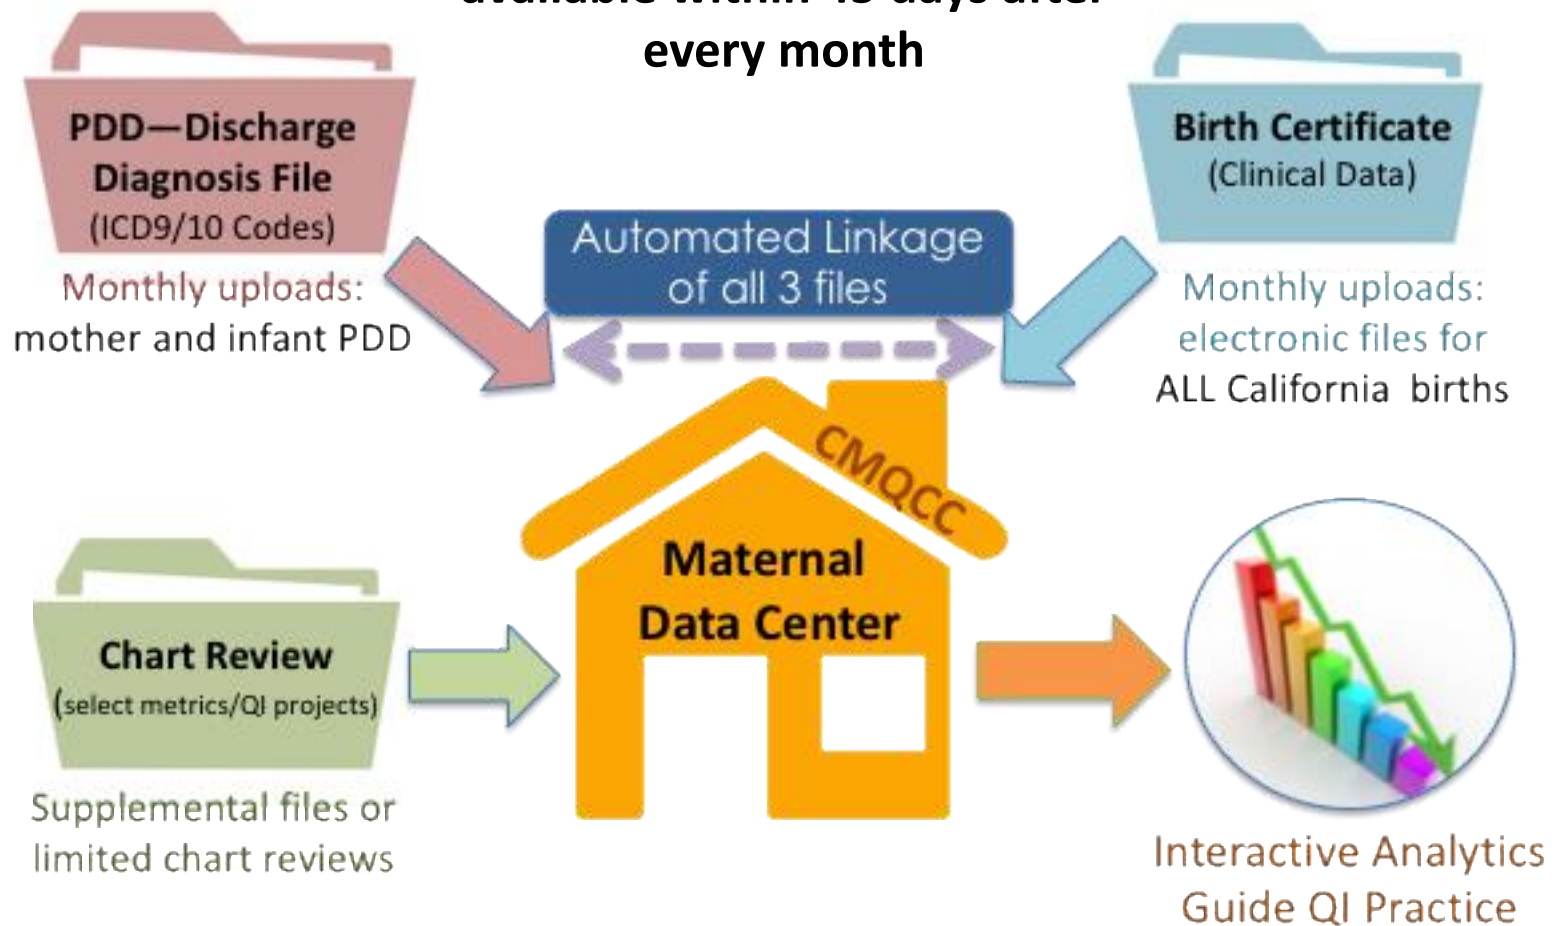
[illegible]
every month

PDD—Discharge Diagnosis File
(ICD9/10 Codes)

Monthly uploads:
mother and infant PDD

Automated Linkage of all 3 files

Birth Certificate
(Clinical Data)

Monthly uploads:
electronic files for
ALL California births

CMQCC

Maternal Data Center

Chart Review
(select metrics/QI projects)

Supplemental files or limited chart reviews

Interactive Analytics
Guide QI Practice